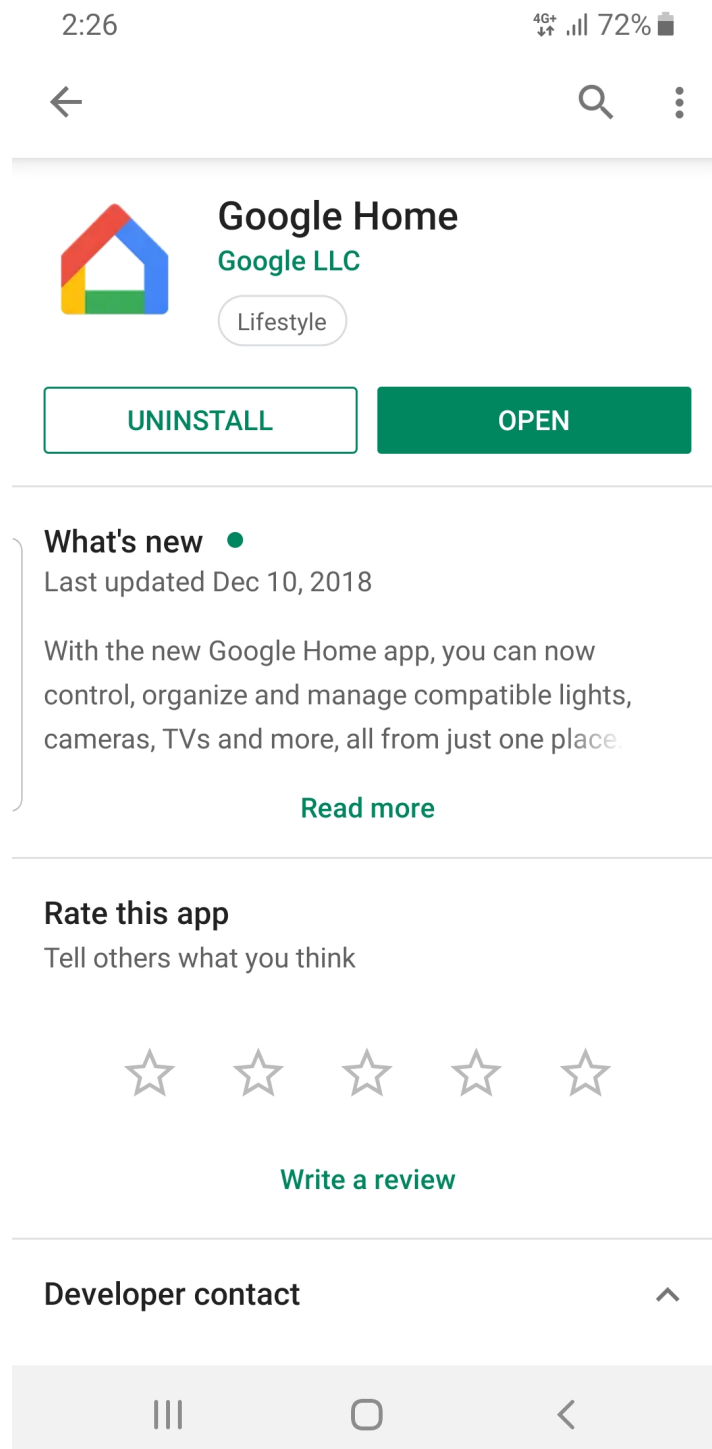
2:26

4G+ 72%

Google Home
Google LLC
Lifestyle

UNINSTALL
OPEN

What's new
Last updated Dec 10, 2018

With the new Google Home app, you can now control, organize and manage compatible lights, cameras, TVs and more, all from just one place.

Read more

Rate this app
Tell others what you think

Write a review

Developer contact